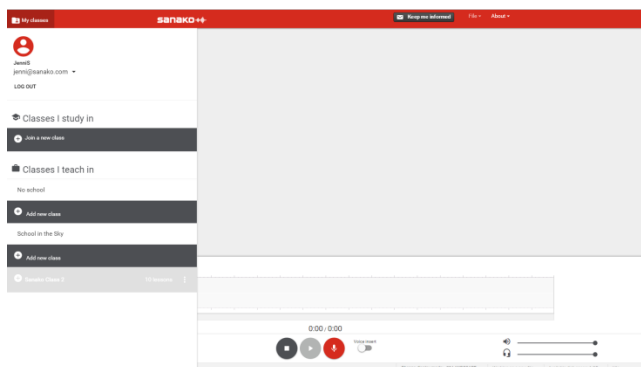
My classes

sanako

Keep me informed

File ▾

About ▾

JenniS
jenni@sanako.com ▾

LOG OUT

Classes I study in

Join a new class

Classes I teach in

No school

Add new class

School in the Sky

Add new class

Sanako Class 2

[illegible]

0:00 / 0:00

Voice insert